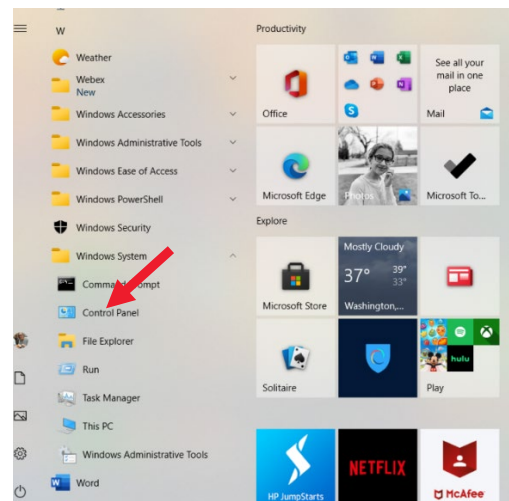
W

Weather

Webex
New

Windows Accessories

Windows Administrative Tools

Windows Ease of Access

Windows PowerShell

Windows Security

Windows System

Comma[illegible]mpt

Control Panel

File Explorer

Run

Task Manager

This PC

Windows Administrative Tools

Word

Productivity

Office

See all your mail in one place

Mail

Microsoft Edge

Photos

Microsoft To...

Explore

Mostly Cloudy

37°

39°

33°

Washington,...

Microsoft Store

Solitaire

hulu

Play

HP JumpStarts

NETFLIX

McAfee